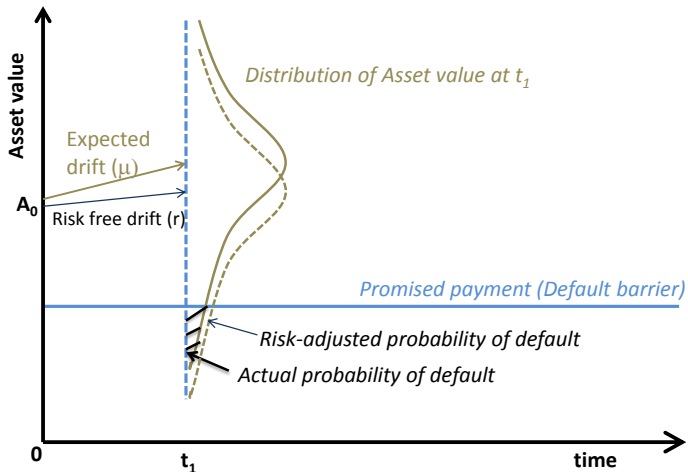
Asset value

Distribution of Asset value at $t_1$

Expected drift ($\mu$)

$A_0$

Risk free drift (r)

Promised payment (Default barrier)

Risk-adjusted probability of default

Actual probability of default

0

$t_1$

time